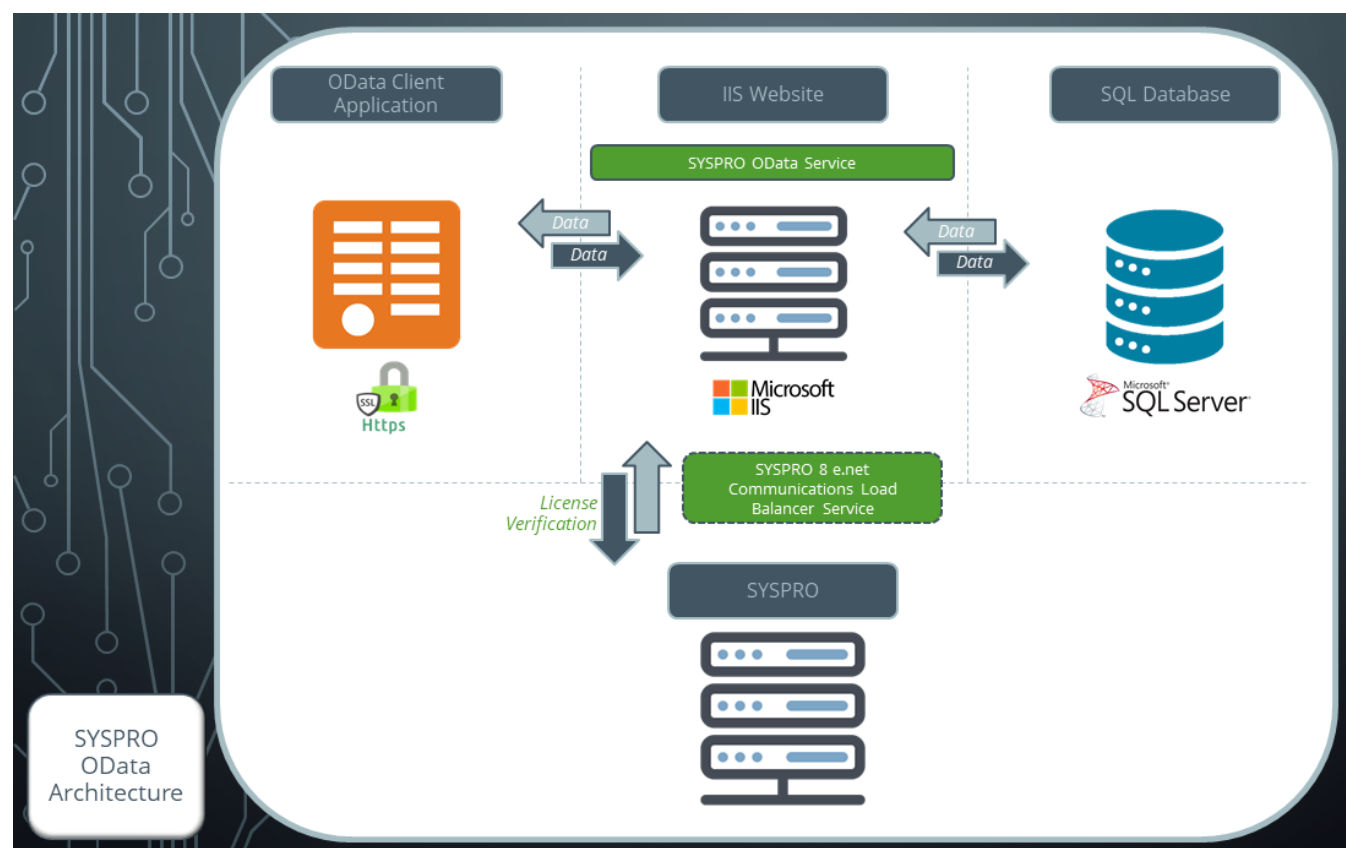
OData Client Application

IIS Website

SQL Database

SYSPRO OData Service

Data

Data

Data

Data

SSL

Https

Microsoft IIS

Microsoft SQL Server

License Verification

SYSPRO 8 e.net Communications Load Balancer Service

SYSPRO

SYSPRO OData Architecture